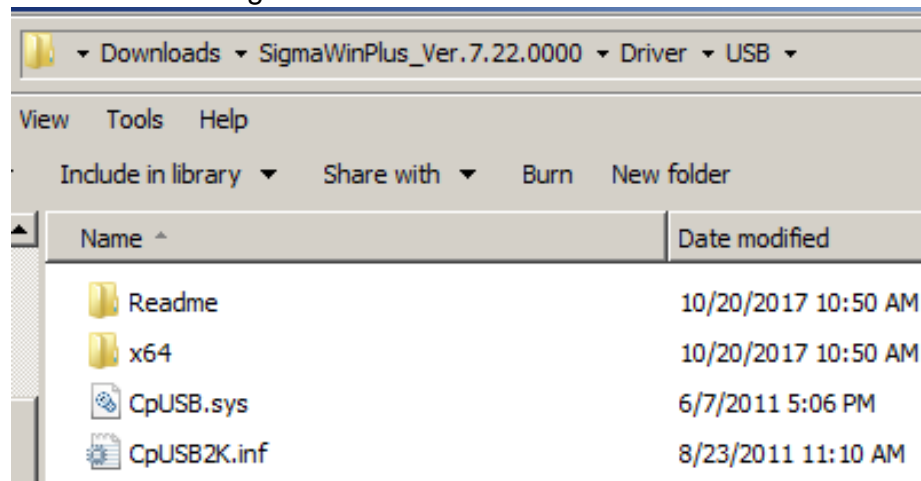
▸ Downloads ▸ SigmaWinPlus_Ver.7.22.0000 ▸ Driver ▸ USB ▸

View Tools Help

Include in library ▾ Share with ▾ Burn New folder

| Name | Date modified |
|---|---|
| Readme | 10/20/2017 10:50 AM |
| x64 | 10/20/2017 10:50 AM |
| CpUSB.sys | 6/7/2011 5:06 PM |
| CpUSB2K.inf | 8/23/2011 11:10 AM |